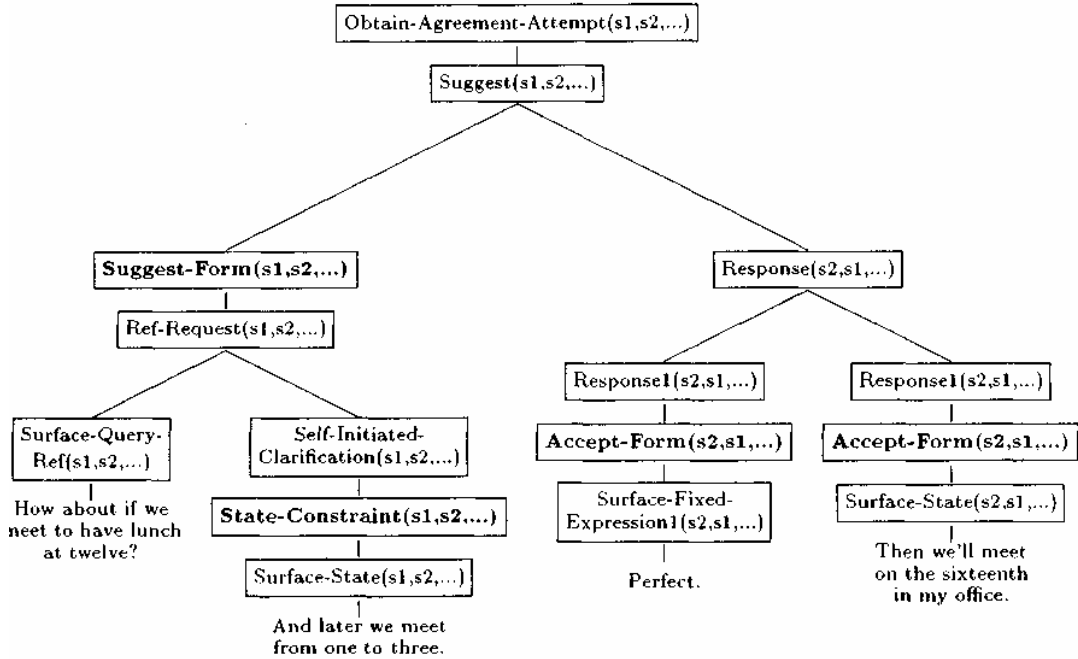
Obtain-Agreement-Attempt(s1,s2,...)

Suggest(s1,s2,...)

Suggest-Form(s1,s2,...)

Ref-Request(s1,s2,...)

Surface-Query-Ref(s1,s2,...)

How about if we meet to have lunch at twelve?

Self-Initiated-Clarification(s1,s2,...)

State-Constraint(s1,s2,...)

Surface-State(s1,s2,...)

And later we meet from one to three.

Response(s2,s1,...)

Response1(s2,s1,...)

Accept-Form(s2,s1,...)

Surface-Fixed-Expression1(s2,s1,...)

Perfect.

Response1(s2,s1,...)

Accept-Form(s2,s1,...)

Surface-State(s2,s1,...)

Then we'll meet on the sixteenth in my office.